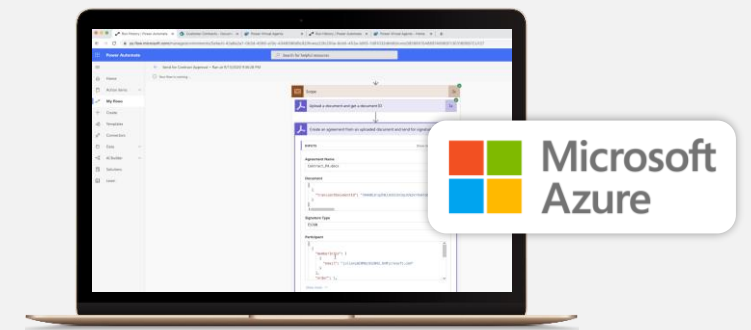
Power Automate

Home

Action items

My flows

Create

Templates

Connectors

Data

AI Builder

Solutions

Learn

Send for Contract Signature - Run at 8/7/2020 8:08:28 PM

Scope

Upload a document and get a document ID

Create an agreement from an uploaded document and send for signature

Agreement Name

Document

Signature Type

ESIGN

Participant

Microsoft Azure